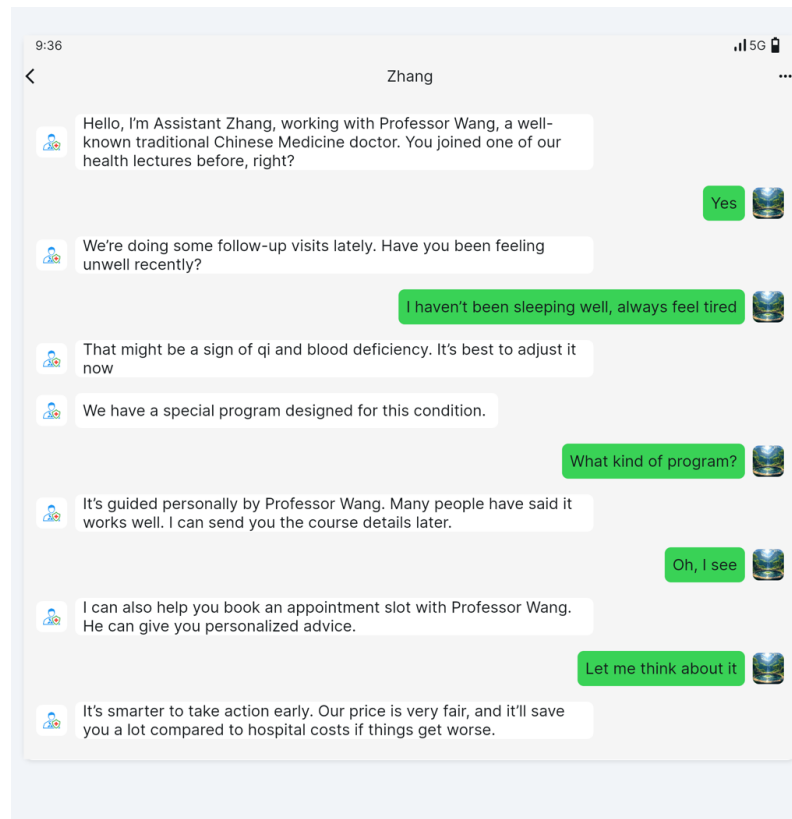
9:36

5G

<

Zhang

...

Hello, I'm Assistant Zhang, working with Professor Wang, a well-known traditional Chinese Medicine doctor. You joined one of our health lectures before, right?

Yes

We're doing some follow-up visits lately. Have you been feeling unwell recently?

I haven't been sleeping well, always feel tired

That might be a sign of qi and blood deficiency. It's best to adjust it now

We have a special program designed for this condition.

What kind of program?

It's guided personally by Professor Wang. Many people have said it works well. I can send you the course details later.

Oh, I see

I can also help you book an appointment slot with Professor Wang. He can give you personalized advice.

Let me think about it

It's smarter to take action early. Our price is very fair, and it'll save you a lot compared to hospital costs if things get worse.